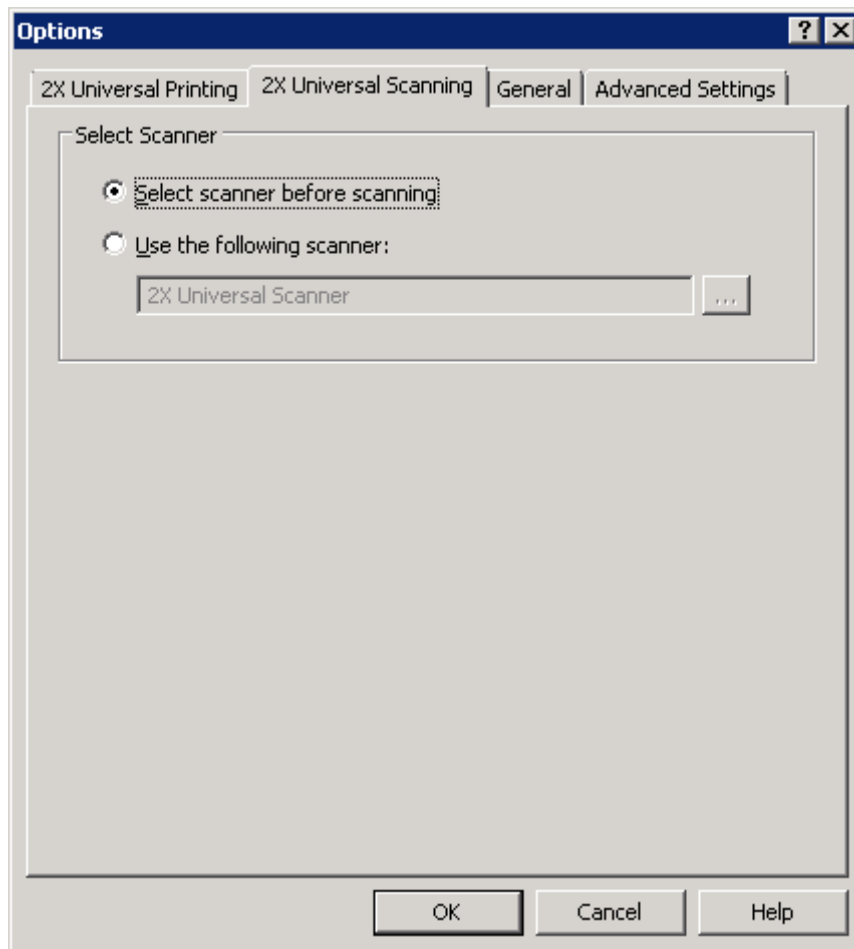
Options

?

2X Universal Printing | 2X Universal Scanning | General | Advanced Settings

Select Scanner

Select scanner before scanning

Use the following scanner:

2X Universal Scanner

...

OK

Cancel

Help